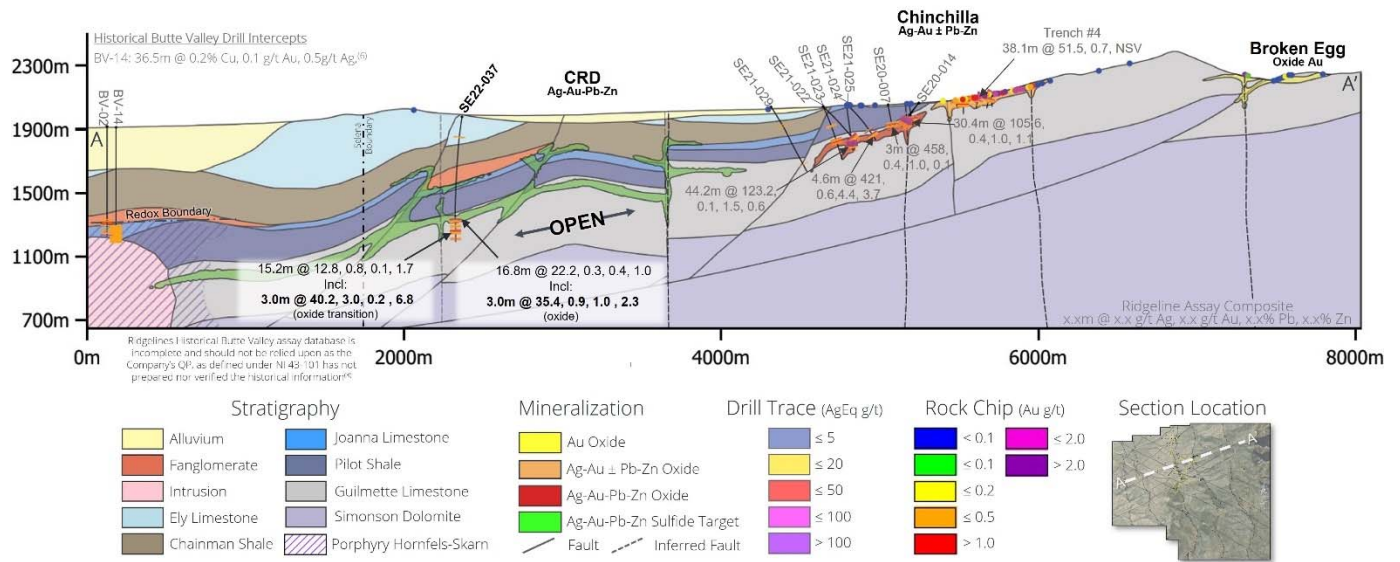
Historical Butte Valley Drill Intercepts
BV-14: 36.5m @ 0.2% Cu, 0.1 g/t Au, 0.5g/t Ag.⁽⁶⁾

2300m
1900m
1500m
1100m
700m

A
BV-02
BV-14
State Boundary
Redox Boundary
SE22-037
CRD
Ag-Au-Pb-Zn
OPEN

15.2m @ 12.8, 0.8, 0.1, 1.7
Incl:
**3.0m @ 40.2, 3.0, 0.2 , 6.8**
(oxide transition)

16.8m @ 22.2, 0.3, 0.4, 1.0
Incl:
**3.0m @ 35.4, 0.9, 1.0 , 2.3**
(oxide)

SE21-029
SE21-022
SE21-023
SE21-024
SE21-025
SE20-007
SE20-014

Chinchilla
Ag-Au ± Pb-Zn

Trench #4
38.1m @ 51.5, 0.7, NSV

Broken Egg
Oxide Au

A'

44.2m @ 123.2, 0.1, 1.5, 0.6
4.6m @ 421, 0.6,4.4, 3.7
3m @ 458, 0.4, 1.0, 0.1
30.4m @ 105.6, 0.4,1.0, 1.1

Ridgeline Assay Composite
x.xm @ x.x g/t Ag, x.x g/t Au, x.x% Pb, x.x% Zn

0m
2000m
4000m
6000m
8000m

Ridgelines Historical Butte Valley assay database is incomplete and should not be relied upon as the Company's QP, as defined under NI 43-101 has not prepared nor verified the historical information⁽⁶⁾

Stratigraphy
Alluvium
Fanglomerate
Intrusion
Ely Limestone
Chainman Shale
Joanna Limestone
Pilot Shale
Guilmette Limestone
Simonson Dolomite
Porphyry Hornfels-Skarn

Mineralization
Au Oxide
Ag-Au ± Pb-Zn Oxide
Ag-Au-Pb-Zn Oxide
Ag-Au-Pb-Zn Sulfide Target
Fault
Inferred Fault

Drill Trace (AgEq g/t)
≤ 5
≤ 20
≤ 50
≤ 100
> 100

Rock Chip (Au g/t)
< 0.1
< 0.1
≤ 0.2
≤ 0.5
> 1.0
< 2.0
> 2.0

Section Location
A
A'